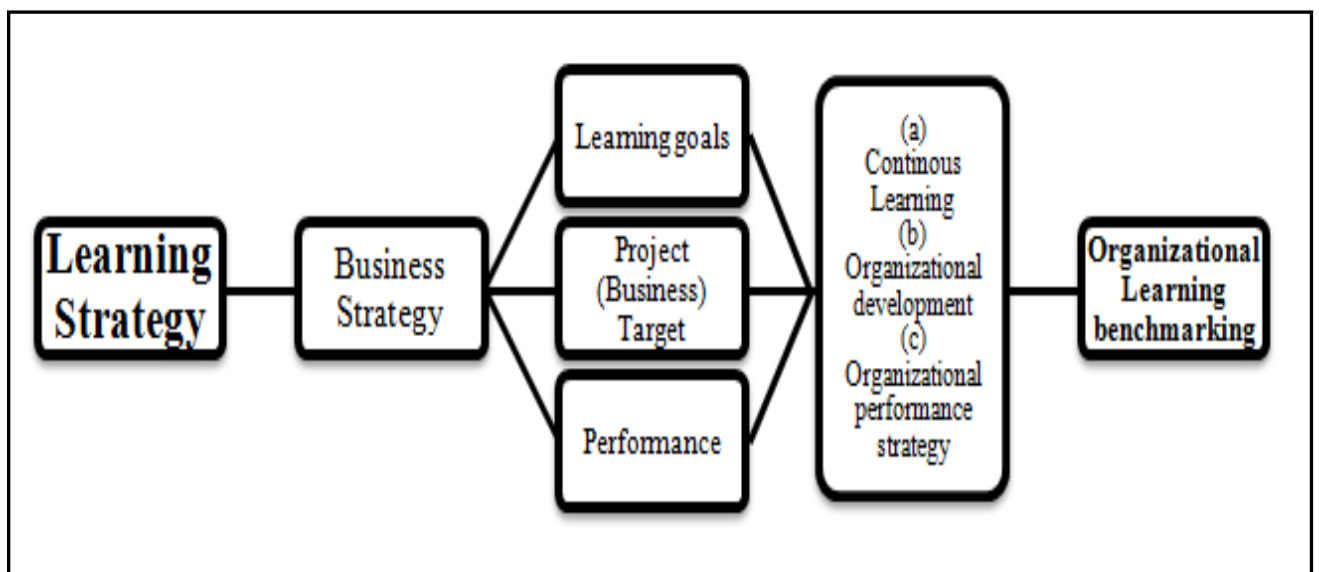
Learning Strategy

Business Strategy

Learning goals

Project (Business) Target

Performance

(a) Continous Learning (b) Organizational development (c) Organizational performance strategy

Organizational Learning benchmarking